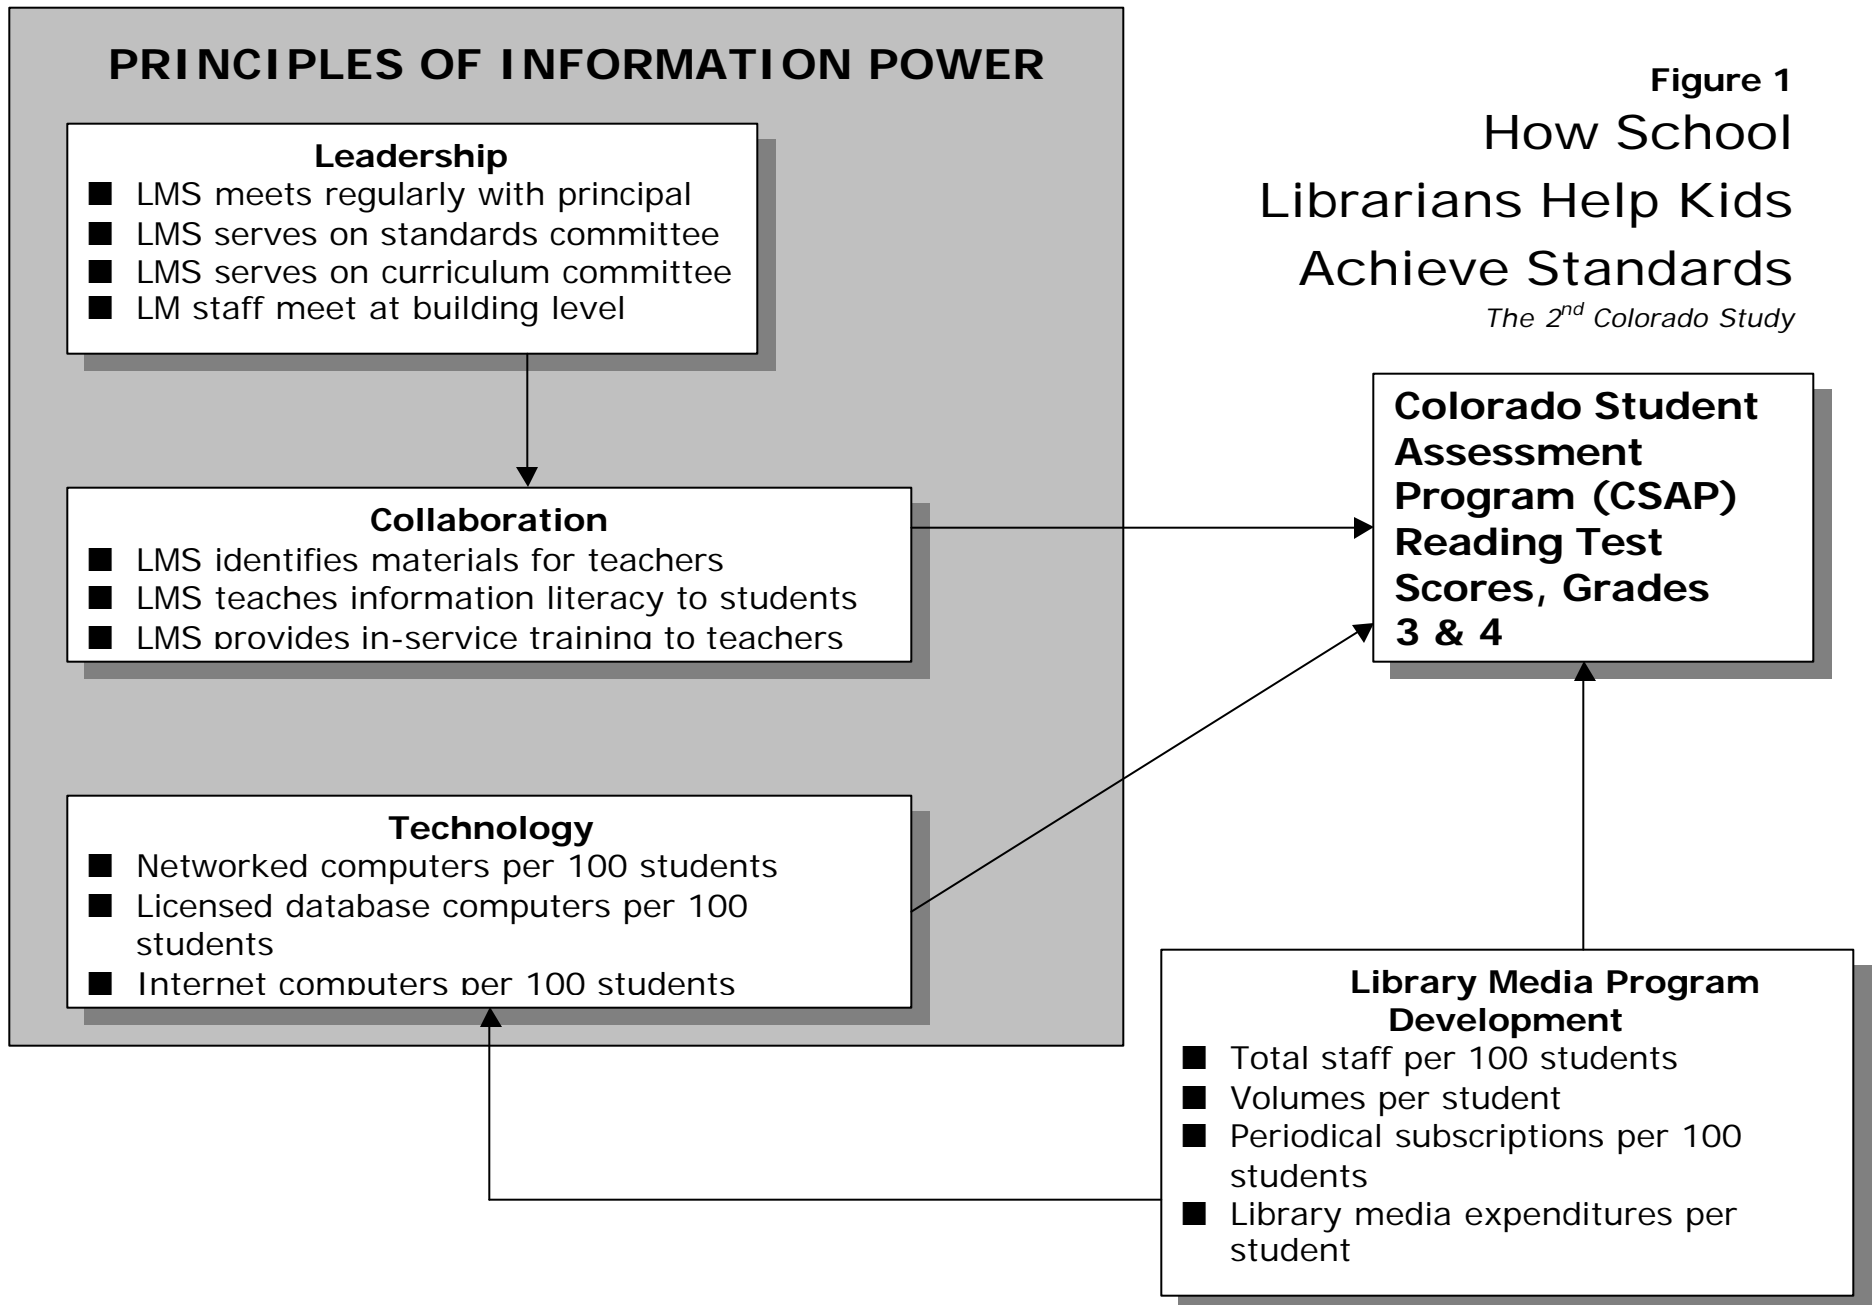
PRINCIPLES OF INFORMATION POWER

Leadership
■ LMS meets regularly with principal
■ LMS serves on standards committee
■ LMS serves on curriculum committee
■ LM staff meet at building level

Collaboration
■ LMS identifies materials for teachers
■ LMS teaches information literacy to students
■ LMS provides in-service training to teachers

Technology
■ Networked computers per 100 students
■ Licensed database computers per 100 students
■ Internet computers per 100 students

Figure 1
How School Librarians Help Kids Achieve Standards
The 2$^{nd}$ Colorado Study

Colorado Student Assessment Program (CSAP) Reading Test Scores, Grades 3 & 4

Library Media Program Development
■ Total staff per 100 students
■ Volumes per student
■ Periodical subscriptions per 100 students
■ Library media expenditures per student